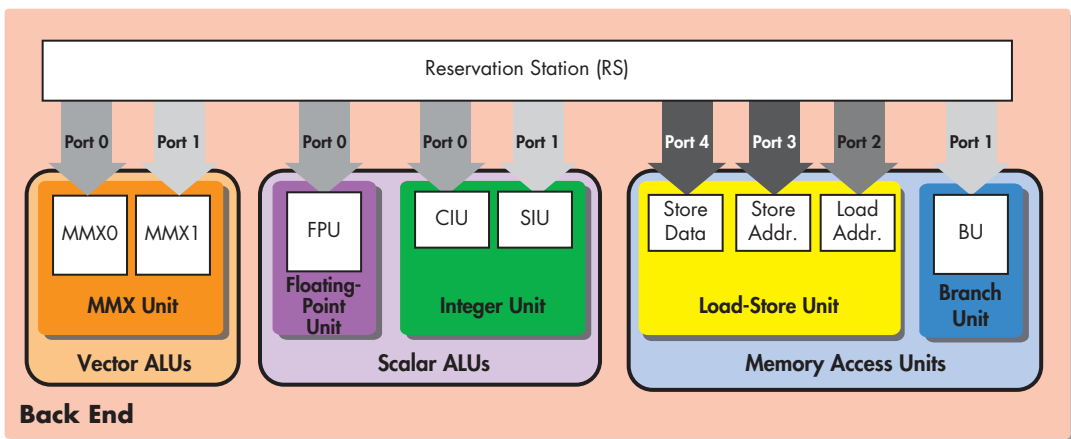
Reservation Station (RS)

Port 0
Port 1
Port 0
Port 0
Port 1
Port 4
Port 3
Port 2
Port 1

MMX0
MMX1
MMX Unit
Vector ALUs

FPU
Floating-Point Unit

CIU
SIU
Integer Unit
Scalar ALUs

Store Data
Store Addr.
Load Addr.
Load-Store Unit

BU
Branch Unit
Memory Access Units

Back End